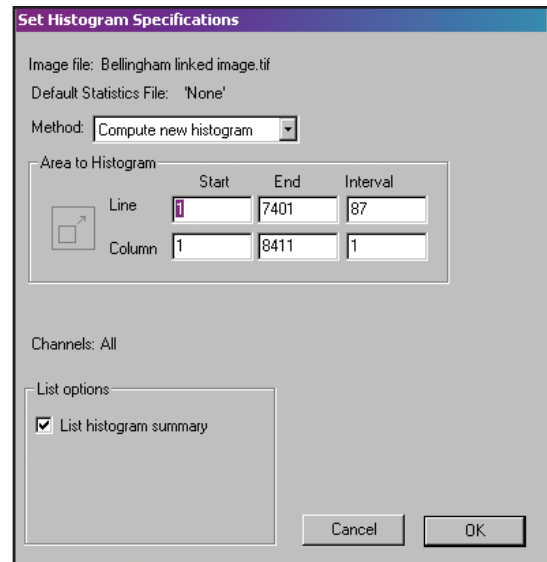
Set Histogram Specifications

Image file: Bellingham linked image.tif

Default Statistics File: 'None'

Method: Compute new histogram

Area to Histogram

| | Start | End | Interval |
|---|---|---|---|
| Line | 1 | 7401 | 87 |
| Column | 1 | 8411 | 1 |

Channels: All

List options

☑ List histogram summary

Cancel

OK